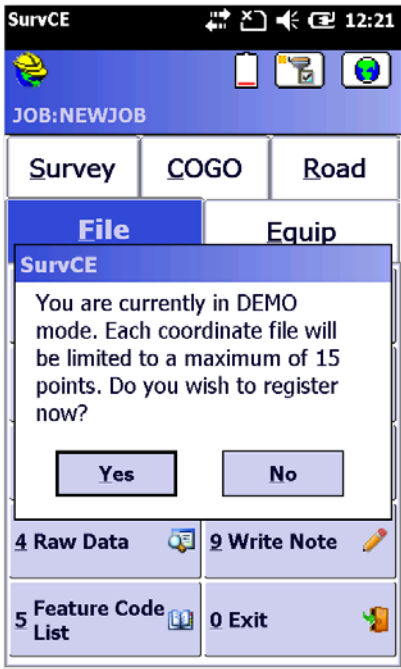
SurvCE 12:21

JOB:NEWJOB

Survey
COGO
Road

File
Equip

SurvCE

You are currently in DEMO mode. Each coordinate file will be limited to a maximum of 15 points. Do you wish to register now?

Yes
No

4 Raw Data
9 Write Note

5 Feature Code List
0 Exit